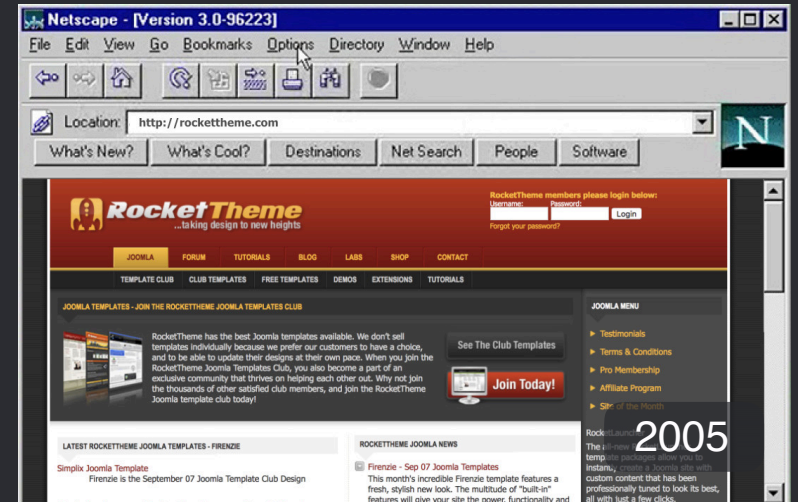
Netscape - [Version 3.0-96223]

File Edit View Go Bookmarks Options Directory Window Help

Location: http://rockettheme.com

What's New? What's Cool? Destinations Net Search People Software

RocketTheme
...taking design to new heights

RocketTheme members please login below:
Username: Password:
Login
Forgot your password?

JOOMLA FORUM TUTORIALS BLOG LABS SHOP CONTACT

TEMPLATE CLUB CLUB TEMPLATES FREE TEMPLATES DEMOS EXTENSIONS TUTORIALS

JOOMLA TEMPLATES - JOIN THE ROCKETTHEME JOOMLA TEMPLATES CLUB

RocketTheme has the best Joomla templates available. We don't sell templates individually because we prefer our customers to have a choice, and to be able to update their designs at their own pace. When you join the RocketTheme Joomla Templates Club, you also become a part of an exclusive community that thrives on helping each other out. Why not join the thousands of other satisfied club members, and join the RocketTheme Joomla template club today!

See The Club Templates

Join Today!

JOOMLA MENU
Testimonials
Terms & Conditions
Pro Membership
Affiliate Program
Site of the Month

LATEST ROCKETTHEME JOOMLA TEMPLATES - FIRENZIE

Simplix Joomla Template
Firenzie is the September 07 Joomla Template Club Design

ROCKETTHEME JOOMLA NEWS

Firenzie - Sep 07 Joomla Templates
This month's incredible Firenzie template features a fresh, stylish new look. The multitude of "built-in" features will give your site the power, functionality and

RocketLaunch
The all-new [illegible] template packages allow you to instantly create a Joomla site with custom content that has been professionally tuned to look its best, all with just a few clicks.

2005